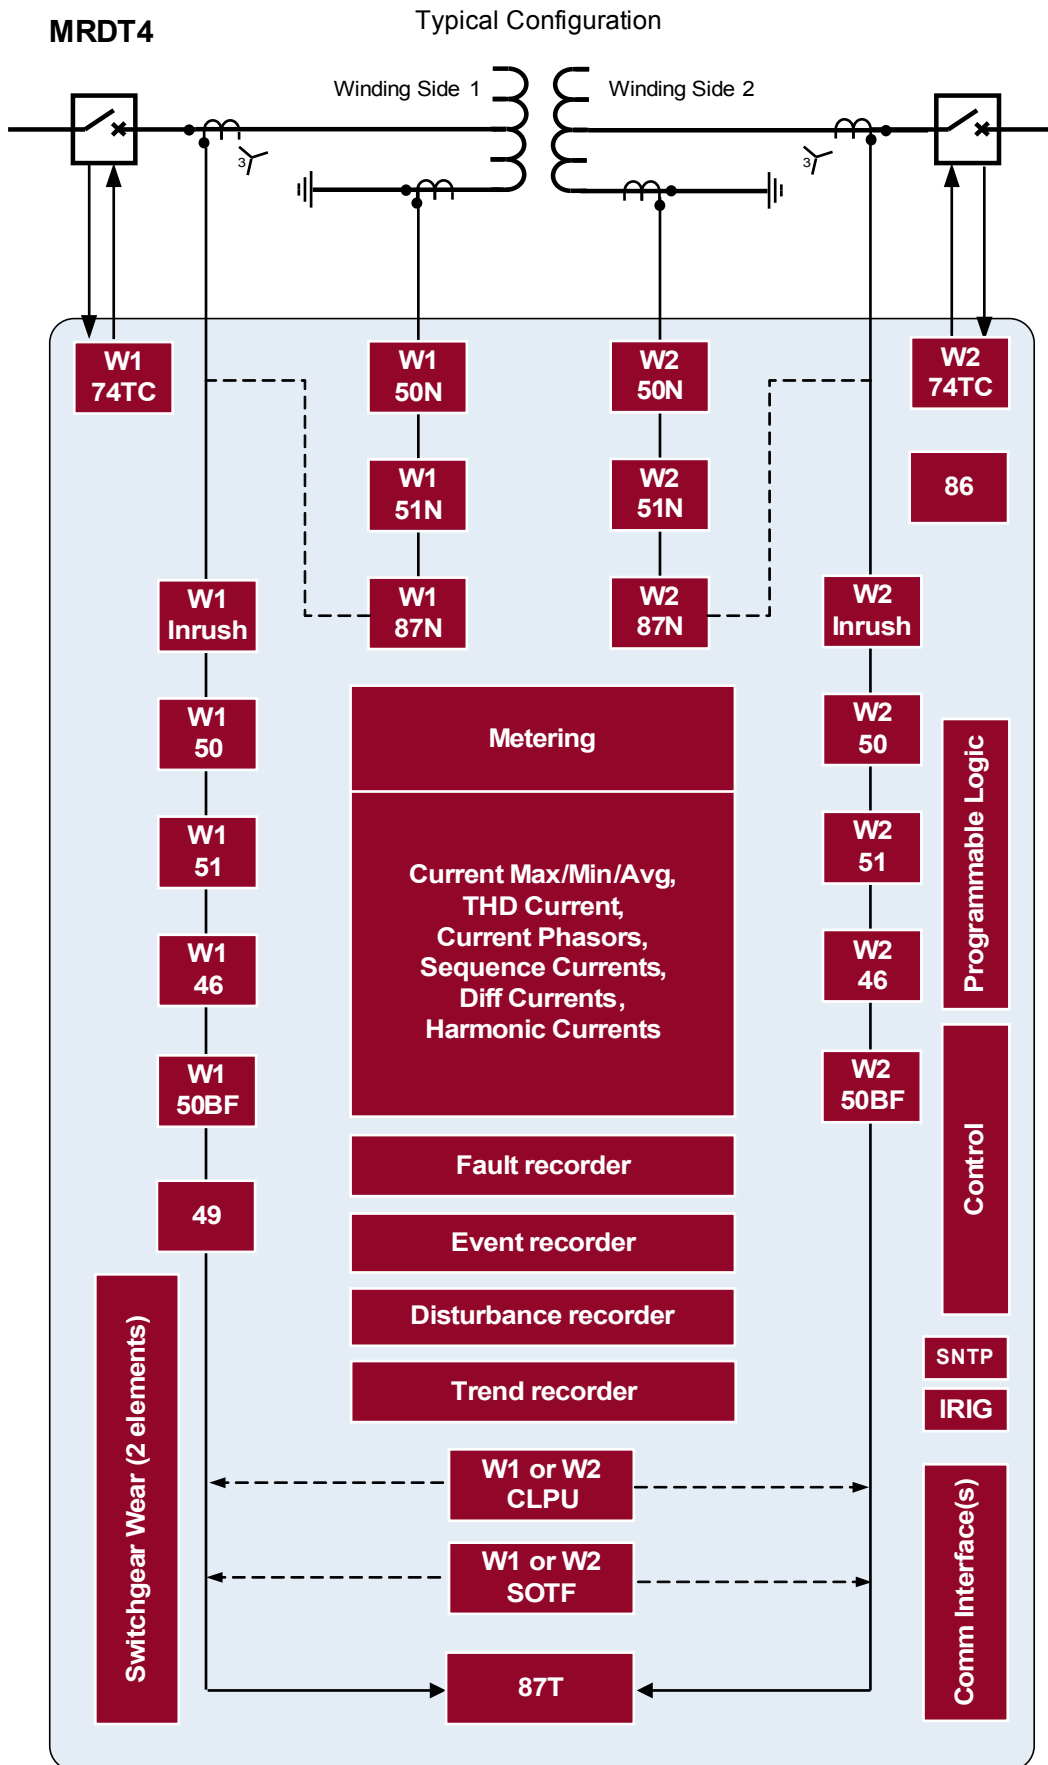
MRDT4

Typical Configuration

Winding Side 1

Winding Side 2

3

3

W1 74TC

W1 50N

W2 50N

W2 74TC

W1 51N

W2 51N

86

W1 Inrush

W1 87N

W2 87N

W2 Inrush

Metering

W1 50

W2 50

Programmable Logic

W1 51

Current Max/Min/Avg, THD Current, Current Phasors, Sequence Currents, Diff Currents, Harmonic Currents

W2 51

W1 46

W2 46

W1 50BF

W2 50BF

Control

Fault recorder

49

Event recorder

Switchgear Wear (2 elements)

Disturbance recorder

SNTP

Trend recorder

IRIG

W1 or W2 CLPU

Comm Interface(s)

W1 or W2 SOTF

87T